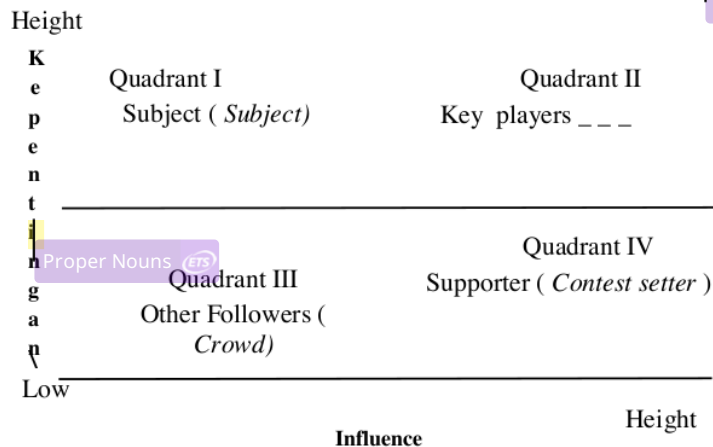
Height

K
e
p
e
n
t
i
n
g
a
n
\

Quadrant I
Subject ( *Subject)*

Quadrant II
Key players _ _ _

Proper Nouns ETS

Quadrant III
Other Followers ( *Crowd)*

Quadrant IV
Supporter ( *Contest setter* )

Low

Height

Influence